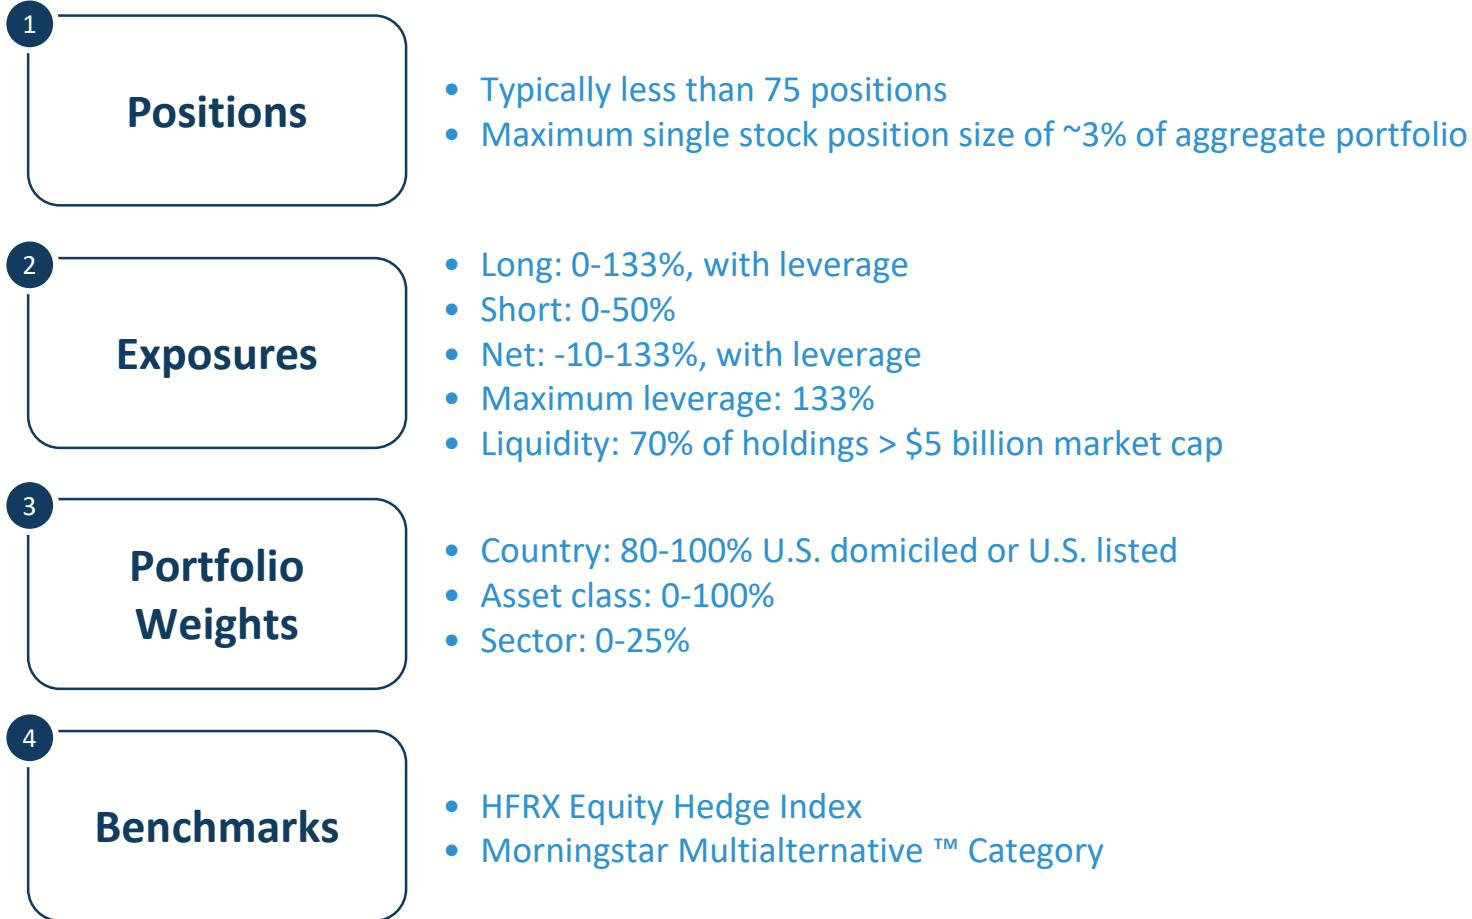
1

Positions

- Typically less than 75 positions
- Maximum single stock position size of ~3% of aggregate portfolio

2

Exposures

- Long: 0-133%, with leverage
- Short: 0-50%
- Net: -10-133%, with leverage
- Maximum leverage: 133%
- Liquidity: 70% of holdings > $5 billion market cap

3

Portfolio Weights

- Country: 80-100% U.S. domiciled or U.S. listed
- Asset class: 0-100%
- Sector: 0-25%

4

Benchmarks

- HFRX Equity Hedge Index
- Morningstar Multialternative ™ Category